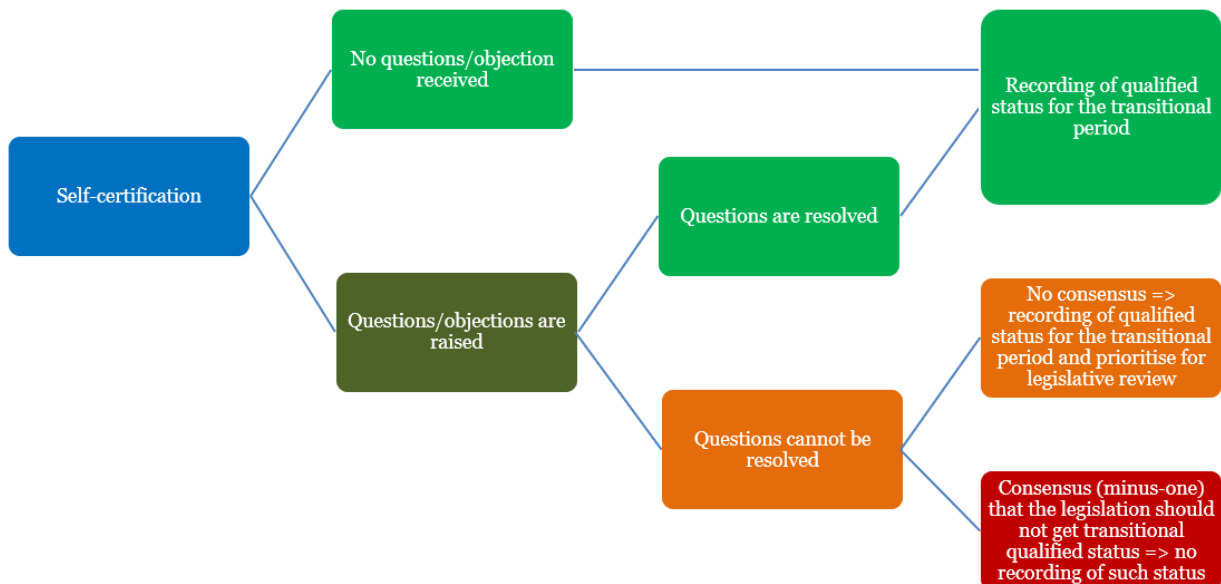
Self-certification

No questions/objection received

Recording of qualified status for the transitional period

Questions/objections are raised

Questions are resolved

Questions cannot be resolved

No consensus => recording of qualified status for the transitional period and prioritise for legislative review

Consensus (minus-one) that the legislation should not get transitional qualified status => no recording of such status